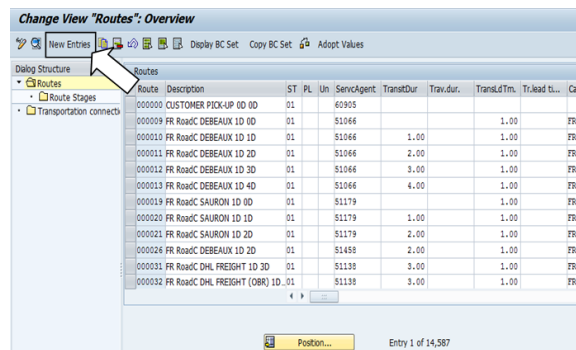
Change View "Routes": Overview

New Entries Display BC Set Copy BC Set Adopt Values

Dialog Structure
Routes
Route Stages
Transportation connecti

Routes

| Route | Description | ST | PL | Un | ServcAgent | TransitDur | Trav.dur. | TransLdTm. | Tr.lead ti... | Ca |
|---|---|---|---|---|---|---|---|---|---|---|
| 000000 | CUSTOMER PICK-UP 0D 0D | 01 | | | 60905 | | | | | |
| 000009 | FR RoadC DEBEAUX 1D 0D | 01 | | | 51066 | | | 1.00 | | FR |
| 000010 | FR RoadC DEBEAUX 1D 1D | 01 | | | 51066 | 1.00 | | 1.00 | | FR |
| 000011 | FR RoadC DEBEAUX 1D 2D | 01 | | | 51066 | 2.00 | | 1.00 | | FR |
| 000012 | FR RoadC DEBEAUX 1D 3D | 01 | | | 51066 | 3.00 | | 1.00 | | FR |
| 000013 | FR RoadC DEBEAUX 1D 4D | 01 | | | 51066 | 4.00 | | 1.00 | | FR |
| 000019 | FR RoadC SAURON 1D 0D | 01 | | | 51179 | | | 1.00 | | FR |
| 000020 | FR RoadC SAURON 1D 1D | 01 | | | 51179 | 1.00 | | 1.00 | | FR |
| 000021 | FR RoadC SAURON 1D 2D | 01 | | | 51179 | 2.00 | | 1.00 | | FR |
| 000026 | FR RoadC DEBEAUX 1D 2D | 01 | | | 51458 | 2.00 | | 1.00 | | FR |
| 000031 | FR RoadC DHL FREIGHT 1D 3D | 01 | | | 51138 | 3.00 | | 1.00 | | FR |
| 000032 | FR RoadC DHL FREIGHT (OBR) 1D... | 01 | | | 51138 | 3.00 | | 1.00 | | FR |

Position...

Entry 1 of 14,587